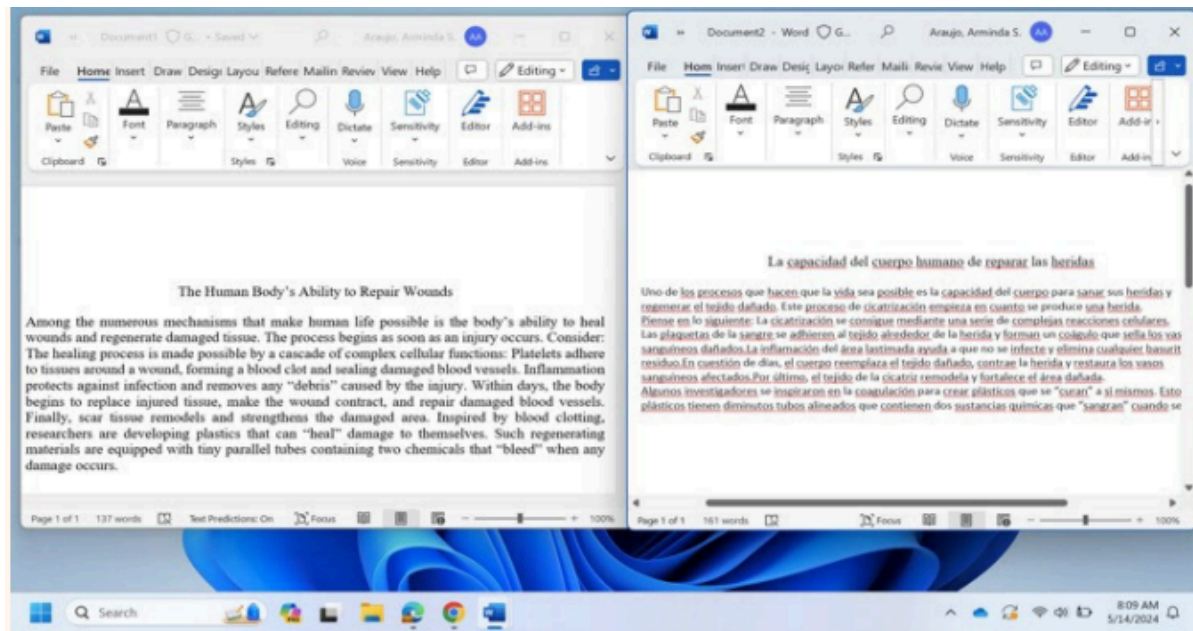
Document1 • Saved
Araujo, Arminda S. AA
File Home Insert Draw Design Layout References Mailings Review View Help
Editing
Paste Font Paragraph Styles Editing Dictate Sensitivity Editor Add-ins
Clipboard Styles Voice Sensitivity Editor Add-ins

The Human Body's Ability to Repair Wounds

Among the numerous mechanisms that make human life possible is the body's ability to heal wounds and regenerate damaged tissue. The process begins as soon as an injury occurs. Consider: The healing process is made possible by a cascade of complex cellular functions: Platelets adhere to tissues around a wound, forming a blood clot and sealing damaged blood vessels. Inflammation protects against infection and removes any "debris" caused by the injury. Within days, the body begins to replace injured tissue, make the wound contract, and repair damaged blood vessels. Finally, scar tissue remodels and strengthens the damaged area. Inspired by blood clotting, researchers are developing plastics that can "heal" damage to themselves. Such regenerating materials are equipped with tiny parallel tubes containing two chemicals that "bleed" when any damage occurs.

Page 1 of 1 137 words Text Predictions: On Focus 100%

Document2 - Word
Araujo, Arminda S. AA
File Home Insert Draw Design Layout References Mailings Review View Help
Editing
Paste Font Paragraph Styles Editing Dictate Sensitivity Editor Add-ins
Clipboard Styles Voice Sensitivity Editor Add-ins

La capacidad del cuerpo humano de reparar las heridas

Uno de los procesos que hacen que la vida sea posible es la capacidad del cuerpo para sanar sus heridas y regenerar el tejido dañado. Este proceso de cicatrización empieza en cuanto se produce una herida. Piense en lo siguiente: La cicatrización se consigue mediante una serie de complejas reacciones celulares. Las plaquetas de la sangre se adhieren al tejido alrededor de la herida y forman un coágulo que sella los vasos sanguíneos dañados.La inflamación del área lastimada ayuda a que no se infecte y elimina cualquier basura residuo.En cuestión de días, el cuerpo reemplaza el tejido dañado, contrae la herida y restaura los vasos sanguíneos afectados.Por último, el tejido de la cicatriz remodela y fortalece el área dañada. Algunos investigadores se inspiraron en la coagulación para crear plásticos que se "curan" a sí mismos. Estos plásticos tienen diminutos tubos alineados que contienen dos sustancias químicas que "sangran" cuando se

Page 1 of 1 161 words Focus 100%

Search
8:09 AM
5/14/2024